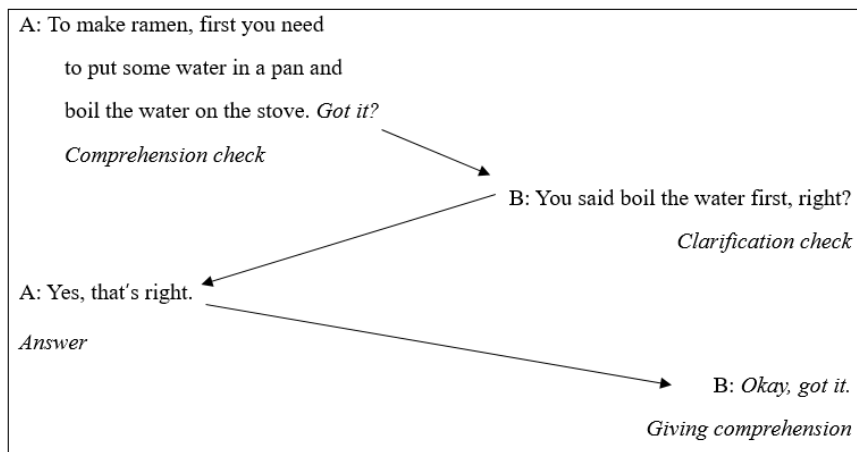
A: To make ramen, first you need to put some water in a pan and boil the water on the stove. Got it?

Comprehension check

B: You said boil the water first, right?

Clarification check

A: Yes, that's right.

Answer

B: Okay, got it.

Giving comprehension